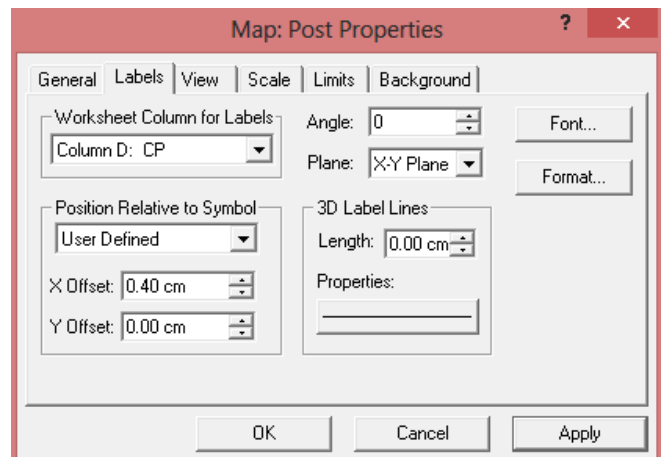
Map: Post Properties

?

General | Labels | View | Scale | Limits | Background

Worksheet Column for Labels
Column D: CP

Angle: 0
Plane: X-Y Plane

Font...
Format...

Position Relative to Symbol
User Defined
X Offset: 0.40 cm
Y Offset: 0.00 cm

3D Label Lines
Length: 0.00 cm
Properties:

OK | Cancel | Apply